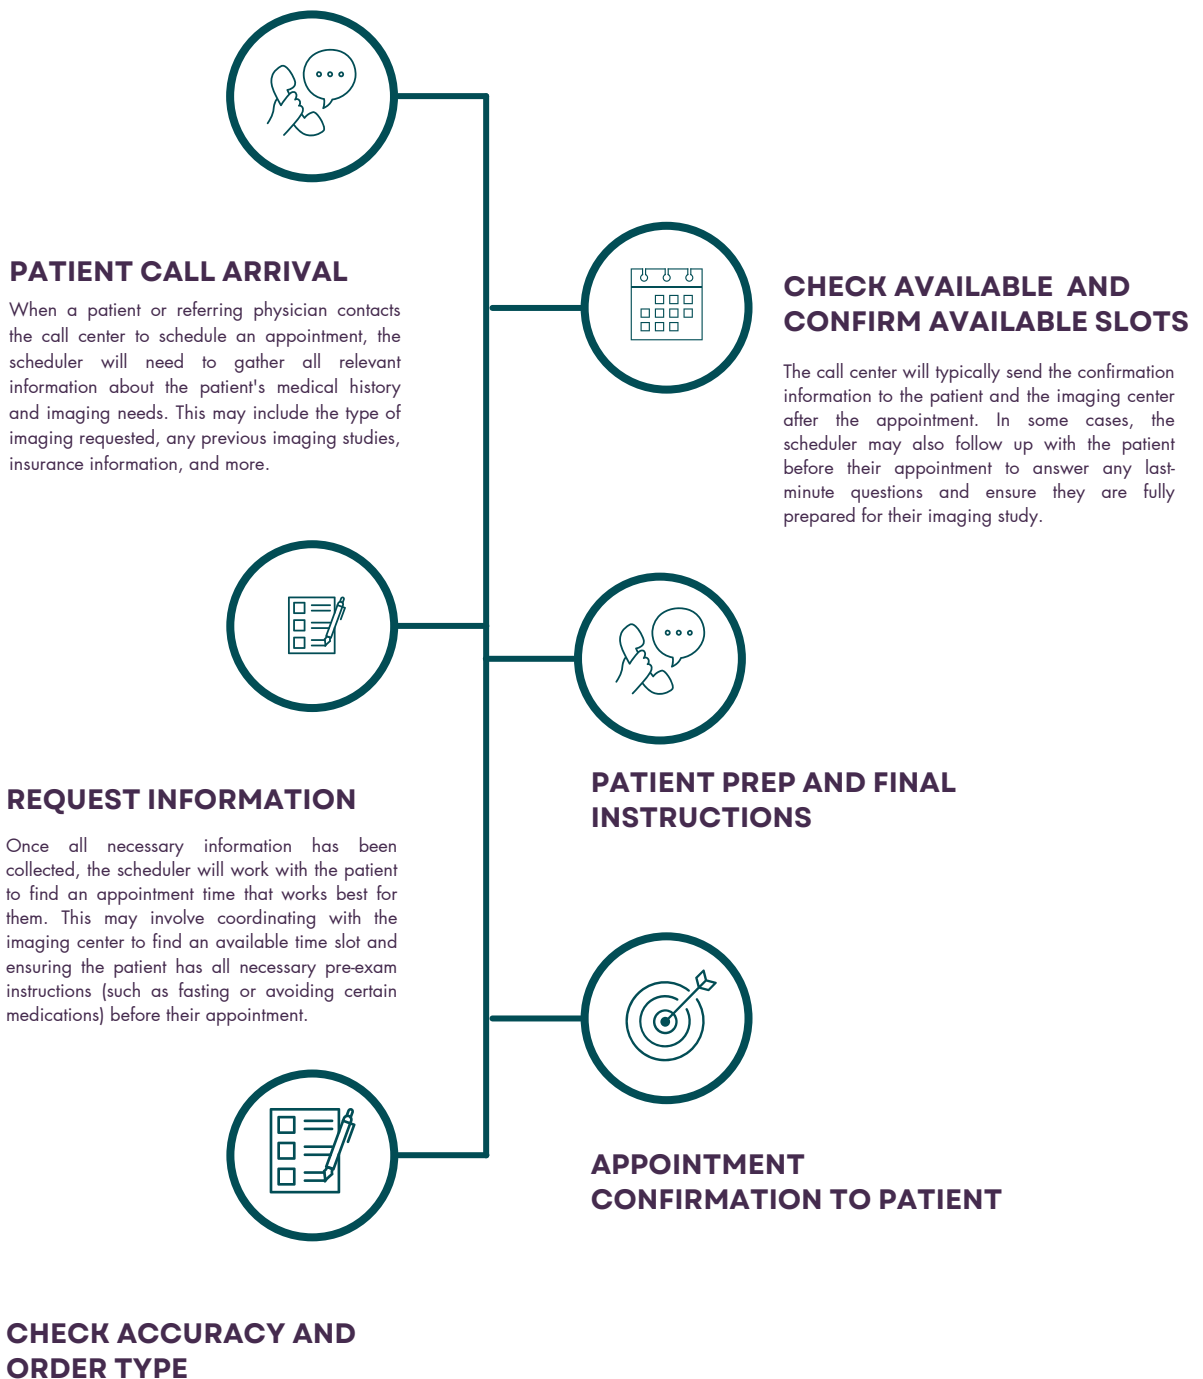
PATIENT CALL ARRIVAL

When a patient or referring physician contacts the call center to schedule an appointment, the scheduler will need to gather all relevant information about the patient's medical history and imaging needs. This may include the type of imaging requested, any previous imaging studies, insurance information, and more.

CHECK AVAILABLE AND CONFIRM AVAILABLE SLOTS

The call center will typically send the confirmation information to the patient and the imaging center after the appointment. In some cases, the scheduler may also follow up with the patient before their appointment to answer any last-minute questions and ensure they are fully prepared for their imaging study.

REQUEST INFORMATION

Once all necessary information has been collected, the scheduler will work with the patient to find an appointment time that works best for them. This may involve coordinating with the imaging center to find an available time slot and ensuring the patient has all necessary pre-exam instructions (such as fasting or avoiding certain medications) before their appointment.

PATIENT PREP AND FINAL INSTRUCTIONS

APPOINTMENT CONFIRMATION TO PATIENT

CHECK ACCURACY AND ORDER TYPE